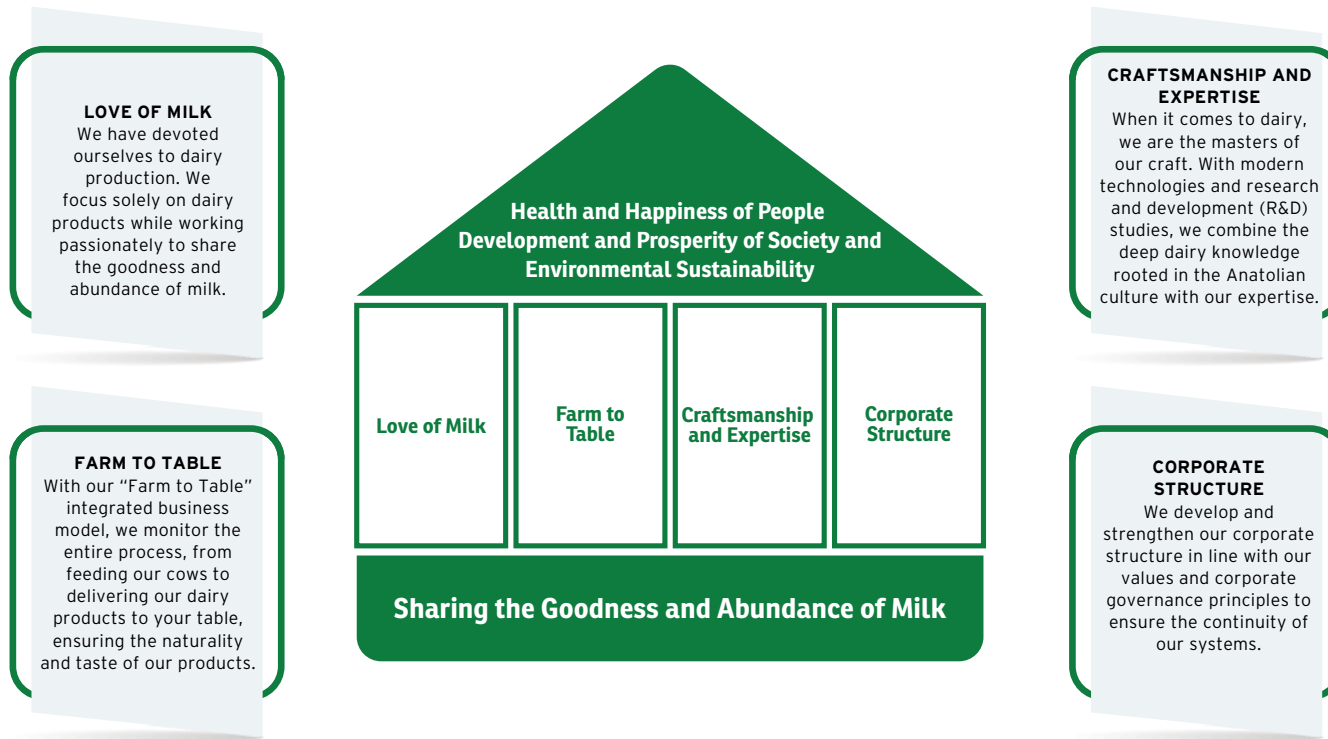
LOVE OF MILK
We have devoted ourselves to dairy production. We focus solely on dairy products while working passionately to share the goodness and abundance of milk.

FARM TO TABLE
With our "Farm to Table" integrated business model, we monitor the entire process, from feeding our cows to delivering our dairy products to your table, ensuring the naturality and taste of our products.

Health and Happiness of People
Development and Prosperity of Society and Environmental Sustainability

Love of Milk

Farm to Table

Craftsmanship and Expertise

Corporate Structure

Sharing the Goodness and Abundance of Milk

CRAFTSMANSHIP AND EXPERTISE
When it comes to dairy, we are the masters of our craft. With modern technologies and research and development (R&D) studies, we combine the deep dairy knowledge rooted in the Anatolian culture with our expertise.

CORPORATE STRUCTURE
We develop and strengthen our corporate structure in line with our values and corporate governance principles to ensure the continuity of our systems.